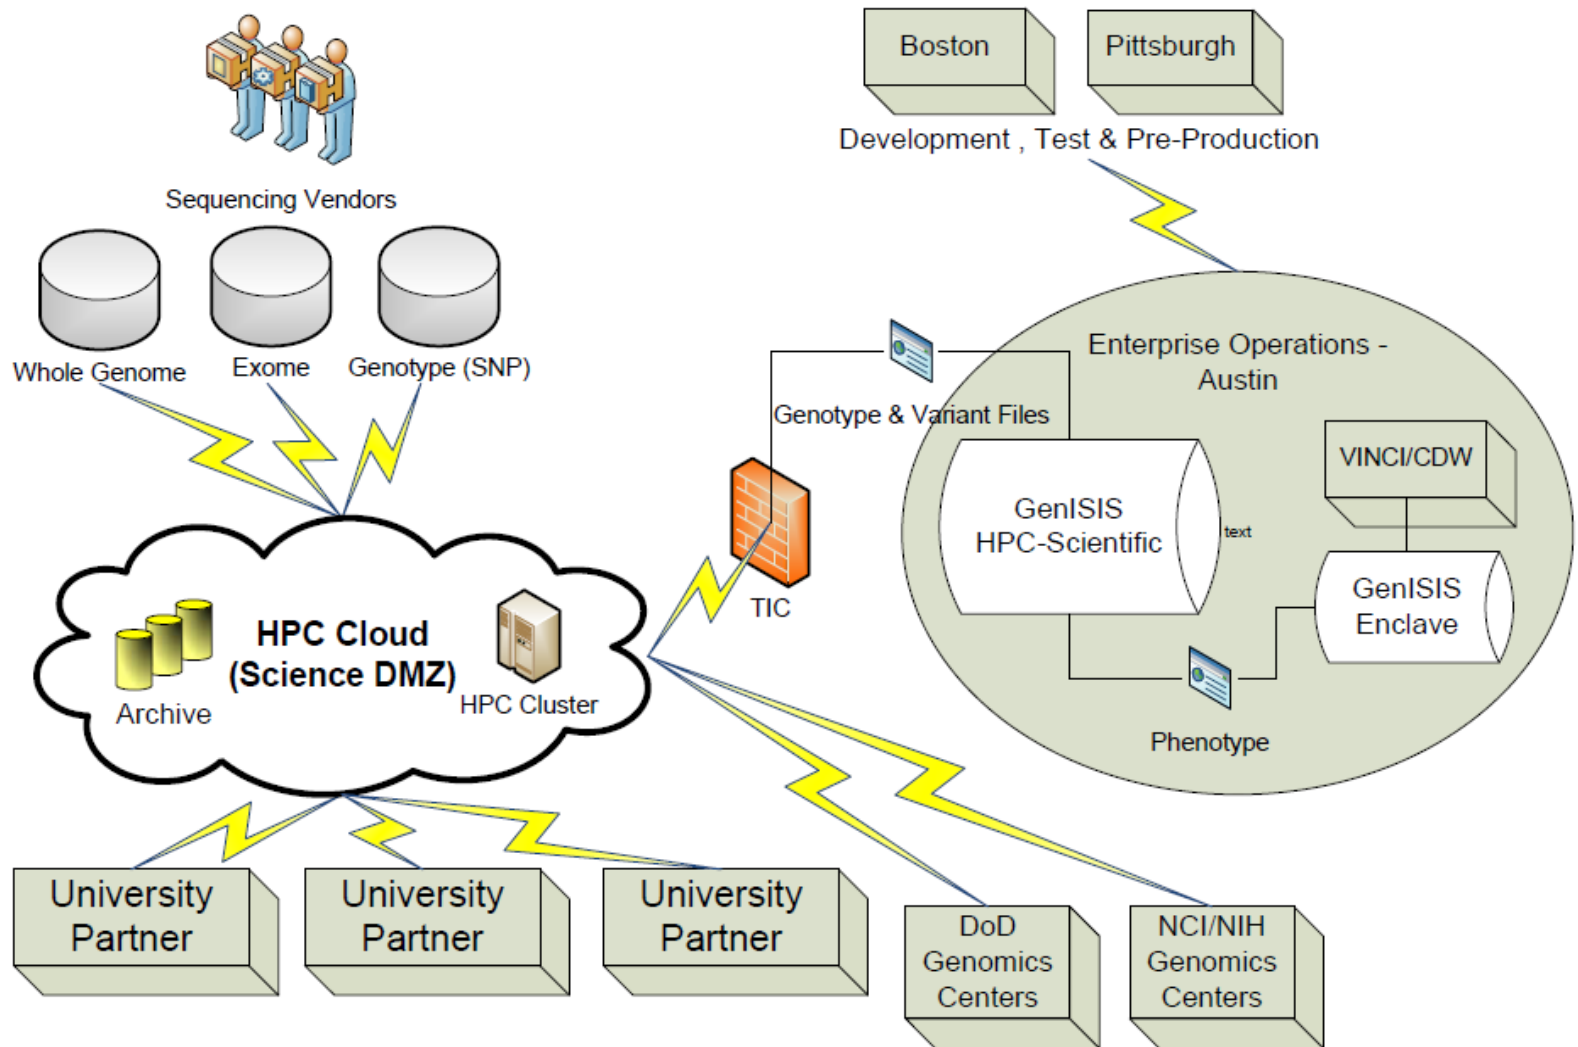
Boston

Pittsburgh

Development , Test & Pre-Production

Sequencing Vendors

Whole Genome

Exome

Genotype (SNP)

Enterprise Operations - Austin

Genotype & Variant Files

VINCI/CDW

GenISIS HPC-Scientific

text

GenISIS Enclave

TIC

HPC Cloud (Science DMZ)

Archive

HPC Cluster

Phenotype

University Partner

University Partner

University Partner

DoD Genomics Centers

NCI/NIH Genomics Centers